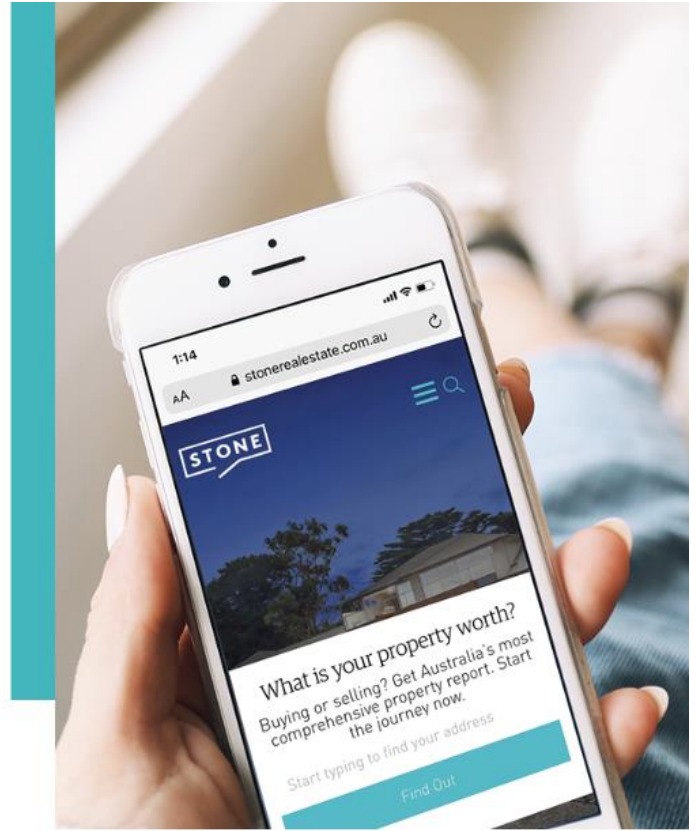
1:14

AA stonerealestate.com.au

STONE

What is your property worth?

Buying or selling? Get Australia's most comprehensive property report. Start the journey now.

Start typing to find your address

Find Out